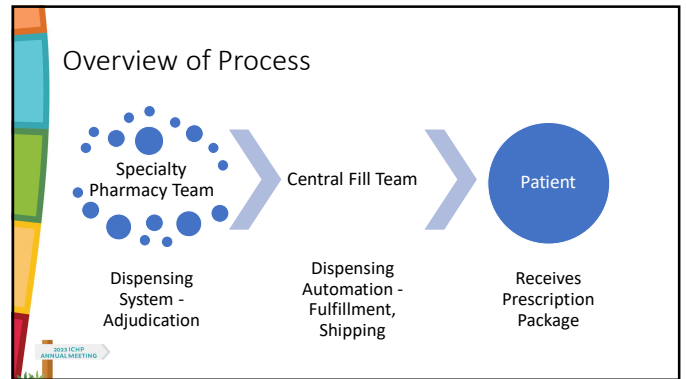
Overview of Process

Specialty Pharmacy Team

Central Fill Team

Patient

Dispensing System - Adjudication

Dispensing Automation - Fulfillment, Shipping

Receives Prescription Package

2023 ICHP ANNUAL MEETING